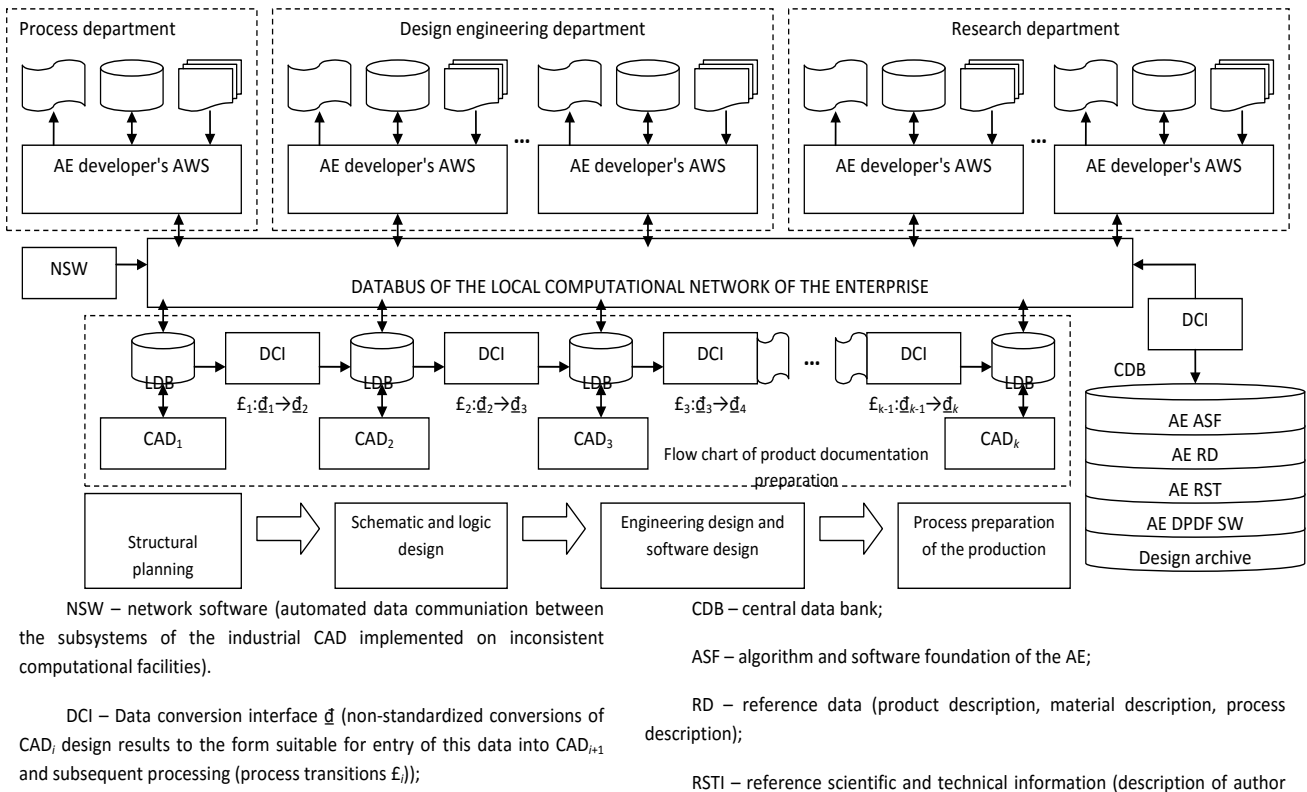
Process department

Design engineering department

Research department

AE developer's AWS

AE developer's AWS

...

AE developer's AWS

AE developer's AWS

...

AE developer's AWS

NSW

DATABUS OF THE LOCAL COMPUTATIONAL NETWORK OF THE ENTERPRISE

DCI

LDB

DCI

LDB

DCI

LDB

DCI

LDB

...

DCI

LDB

$₤_1$:$\underline{đ}_1$→$\underline{đ}_2$

$₤_2$:$\underline{đ}_2$→$\underline{đ}_3$

$₤_3$:$\underline{đ}_3$→$\underline{đ}_4$

$₤_{k-1}$:$\underline{đ}_{k-1}$→$\underline{đ}_k$

CDB

CAD$_1$

CAD$_2$

CAD$_3$

Flow chart of product documentation preparation

CAD$_k$

AE ASF

AE RD

AE RST

AE DPDF SW

Design archive

Structural planning

Schematic and logic design

Engineering design and software design

Process preparation of the production

NSW – network software (automated data communiation between the subsystems of the industrial CAD implemented on inconsistent computational facilities).

DCI – Data conversion interface $\underline{đ}$ (non-standardized conversions of CAD$_i$ design results to the form suitable for entry of this data into CAD$_{i+1}$ and subsequent processing (process transitions $₤_i$));

CDB – central data bank;

ASF – algorithm and software foundation of the AE;

RD – reference data (product description, material description, process description);

RSTI – reference scientific and technical information (description of author